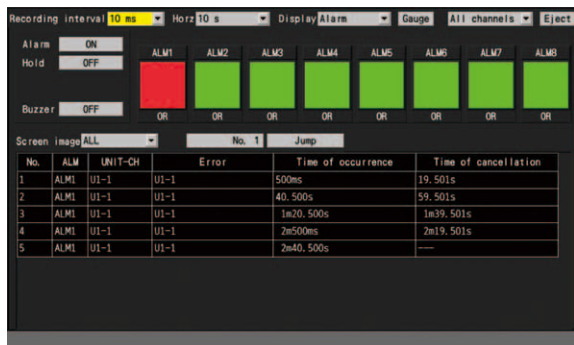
Recording interval 10 ms Horz 10 s Display Alarm Gauge All channels Eject

Alarm ON
Hold OFF
Buzzer OFF

ALM1 ALM2 ALM3 ALM4 ALM5 ALM6 ALM7 ALM8
OR OR OR OR OR OR OR OR

Screen image ALL No. 1 Jump

| No. | ALM | UNIT-CH | Error | Time of occurrence | Time of cancellation |
|---|---|---|---|---|---|
| 1 | ALM1 | U1-1 | U1-1 | 500ms | 19.501s |
| 2 | ALM1 | U1-1 | U1-1 | 40.500s | 59.501s |
| 3 | ALM1 | U1-1 | U1-1 | 1m20.500s | 1m39.501s |
| 4 | ALM1 | U1-1 | U1-1 | 2m500ms | 2m19.501s |
| 5 | ALM1 | U1-1 | U1-1 | 2m40.500s | --- |